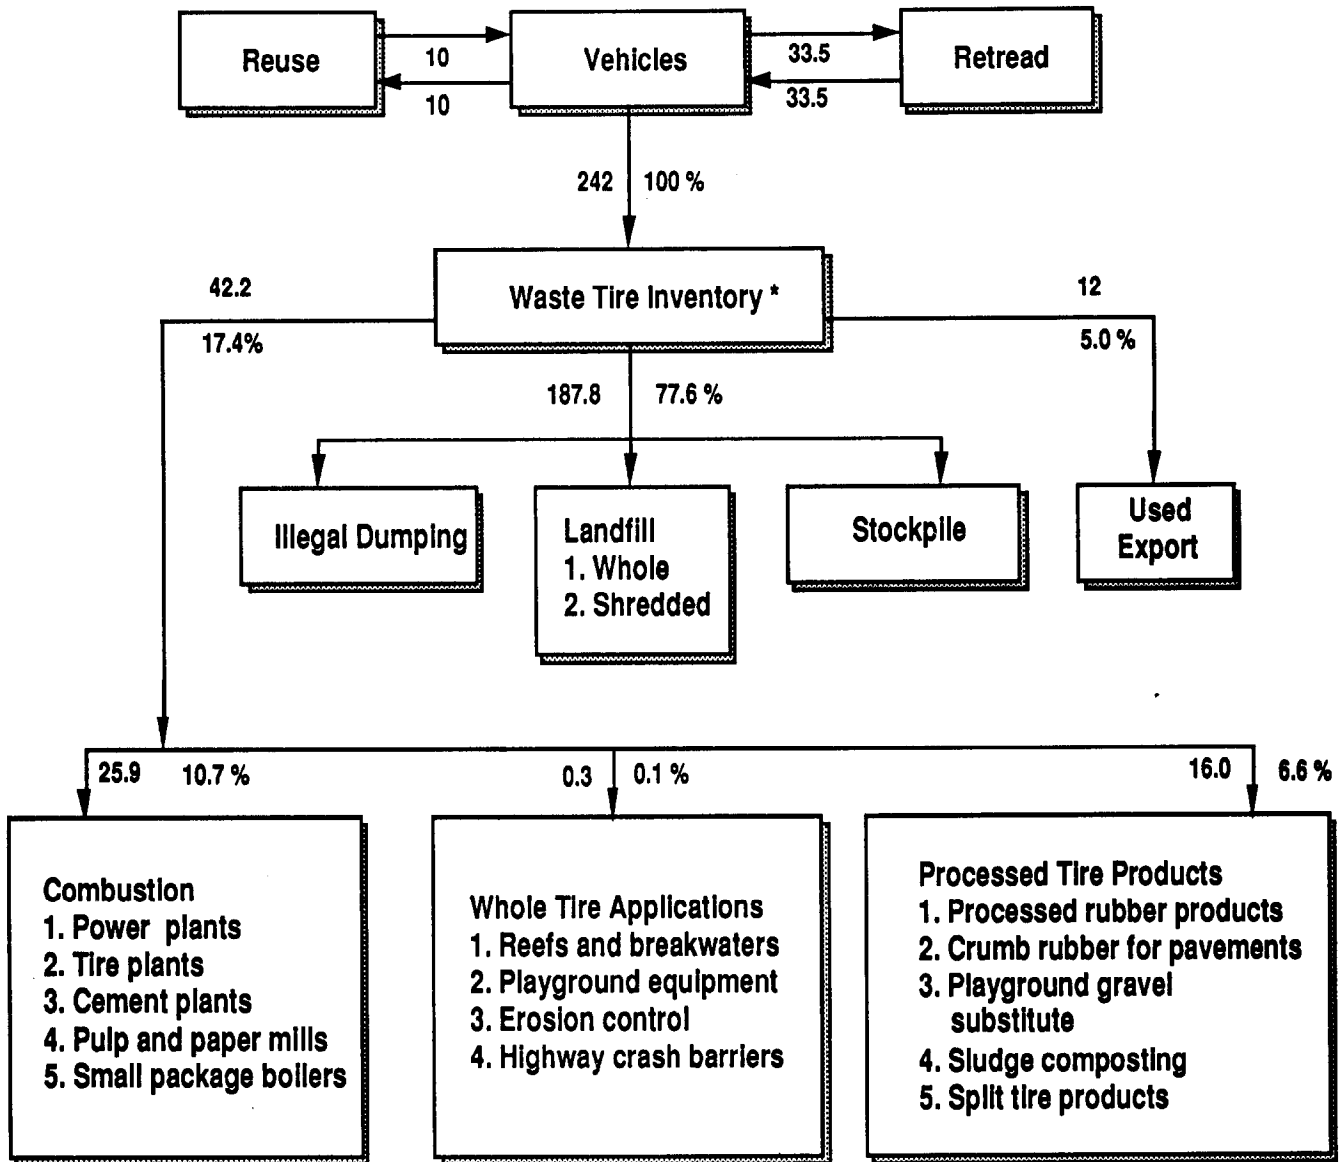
Reuse

10

10

Vehicles

33.5

33.5

Retread

242 100 %

42.2

17.4%

Waste Tire Inventory *

12

5.0 %

187.8 77.6 %

Illegal Dumping

Landfill
1. Whole
2. Shredded

Stockpile

Used Export

25.9 10.7 %

0.3 0.1 %

16.0 6.6 %

Combustion
1. Power plants
2. Tire plants
3. Cement plants
4. Pulp and paper mills
5. Small package boilers

Whole Tire Applications
1. Reefs and breakwaters
2. Playground equipment
3. Erosion control
4. Highway crash barriers

Processed Tire Products
1. Processed rubber products
2. Crumb rubber for pavements
3. Playground gravel substitute
4. Sludge composting
5. Split tire products